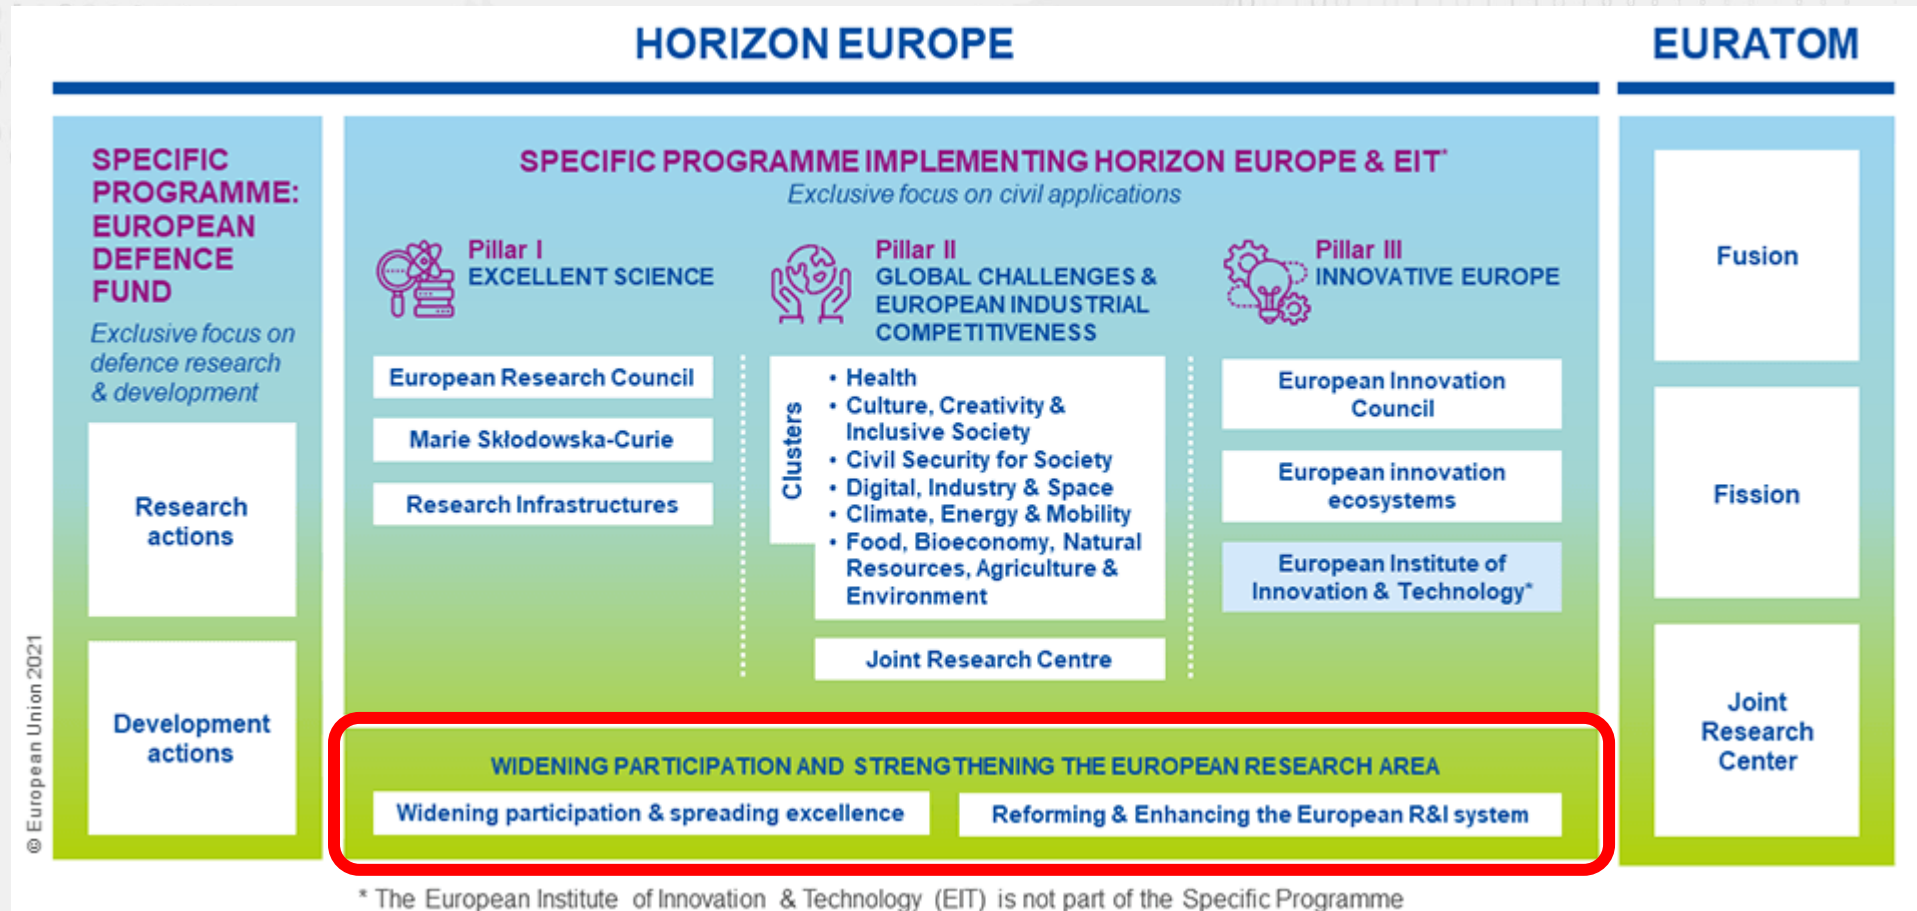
HORIZON EUROPE

EURATOM

SPECIFIC PROGRAMME: EUROPEAN DEFENCE FUND

Exclusive focus on defence research & development

Research actions

Development actions

SPECIFIC PROGRAMME IMPLEMENTING HORIZON EUROPE & EIT*

Exclusive focus on civil applications

Pillar I
EXCELLENT SCIENCE

European Research Council

Marie Skłodowska-Curie

Research Infrastructures

Pillar II
GLOBAL CHALLENGES & EUROPEAN INDUSTRIAL COMPETITIVENESS

Clusters

• Health
• Culture, Creativity & Inclusive Society
• Civil Security for Society
• Digital, Industry & Space
• Climate, Energy & Mobility
• Food, Bioeconomy, Natural Resources, Agriculture & Environment

Joint Research Centre

Pillar III
INNOVATIVE EUROPE

European Innovation Council

European innovation ecosystems

European Institute of Innovation & Technology*

WIDENING PARTICIPATION AND STRENGTHENING THE EUROPEAN RESEARCH AREA

Widening participation & spreading excellence

Reforming & Enhancing the European R&I system

Fusion

Fission

Joint Research Center

© European Union 2021

* The European Institute of Innovation & Technology (EIT) is not part of the Specific Programme